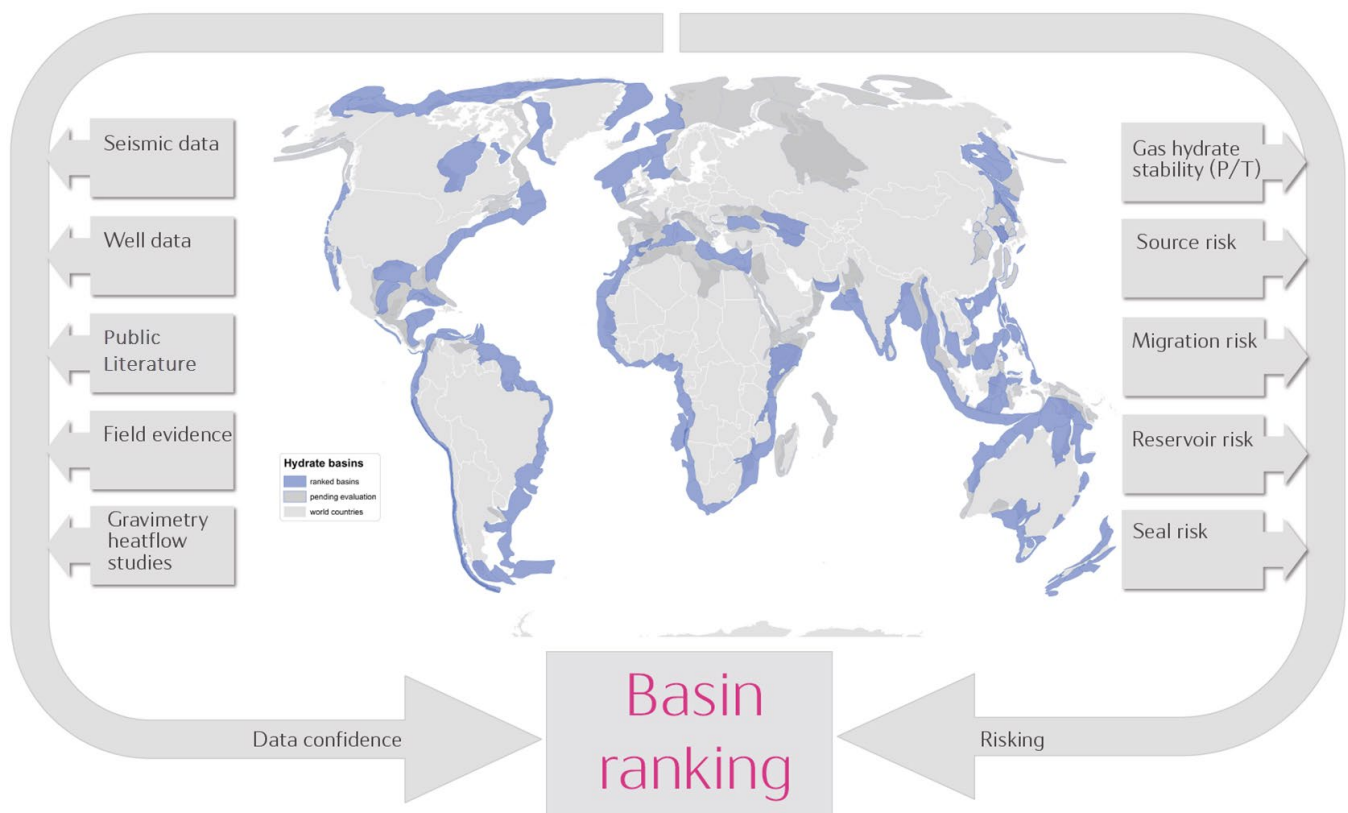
Seismic data

Well data

Public Literature

Field evidence

Gravimetry heatflow studies

Hydrate basins
ranked basins
pending evaluation
world countries

Gas hydrate stability (P/T)

Source risk

Migration risk

Reservoir risk

Seal risk

Data confidence

Basin ranking

Risking